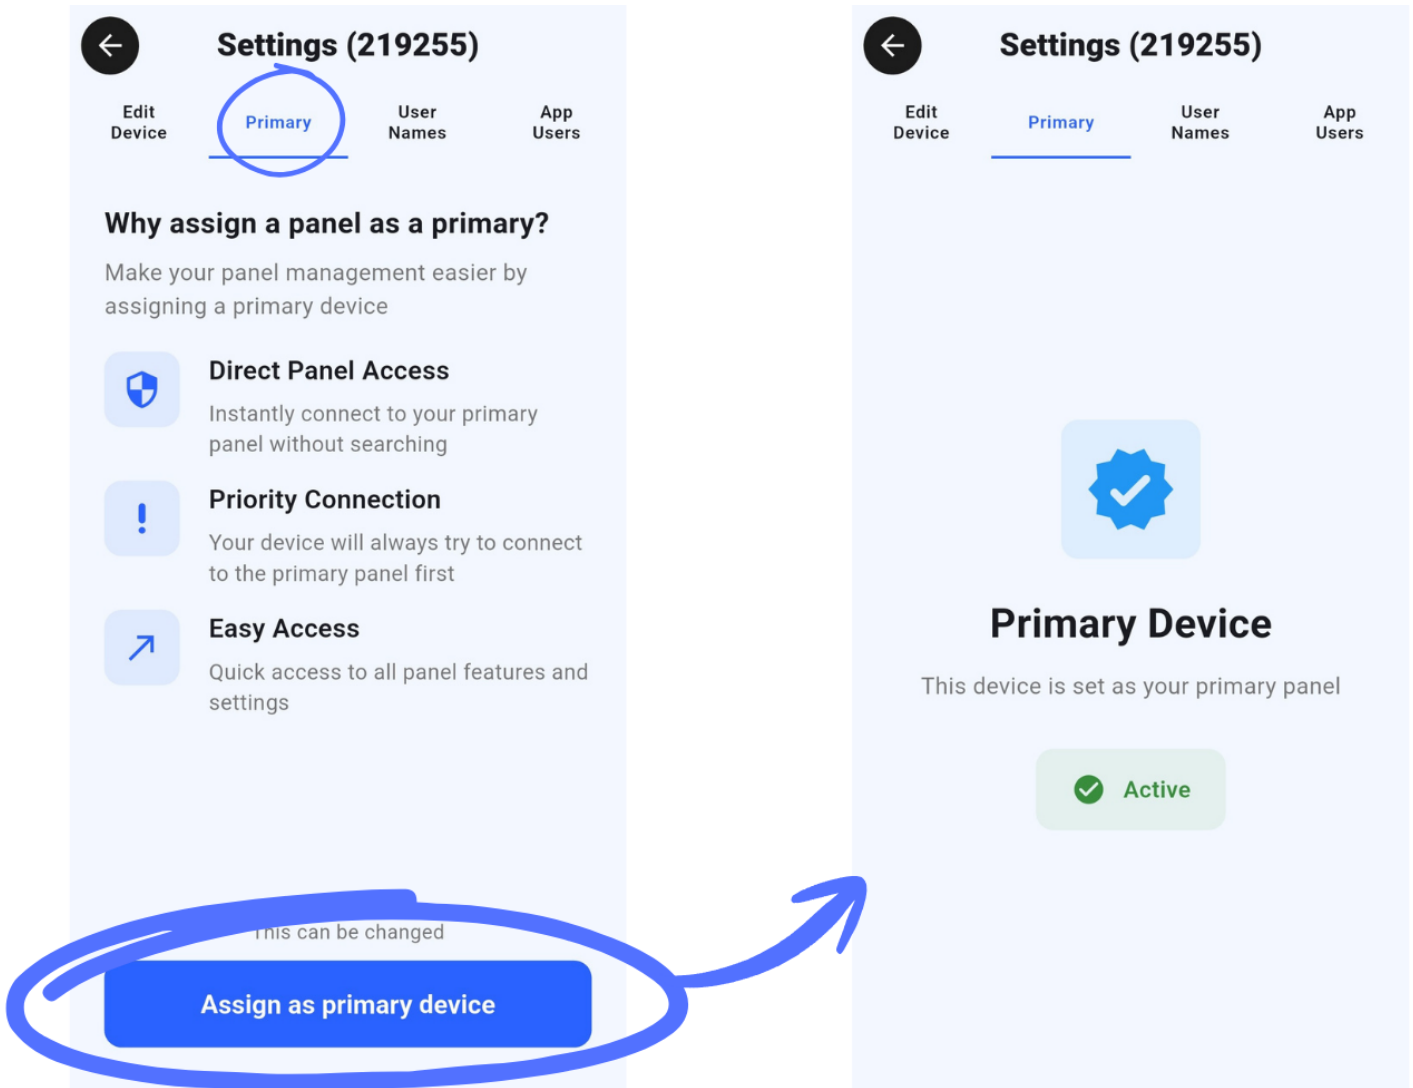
Settings (219255)

Edit Device
Primary
User Names
App Users

Why assign a panel as a primary?

Make your panel management easier by assigning a primary device

Direct Panel Access
Instantly connect to your primary panel without searching

Priority Connection
Your device will always try to connect to the primary panel first

Easy Access
Quick access to all panel features and settings

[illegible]his can be changed

Assign as primary device

Settings (219255)

Edit Device
Primary
User Names
App Users

Primary Device

This device is set as your primary panel

Active